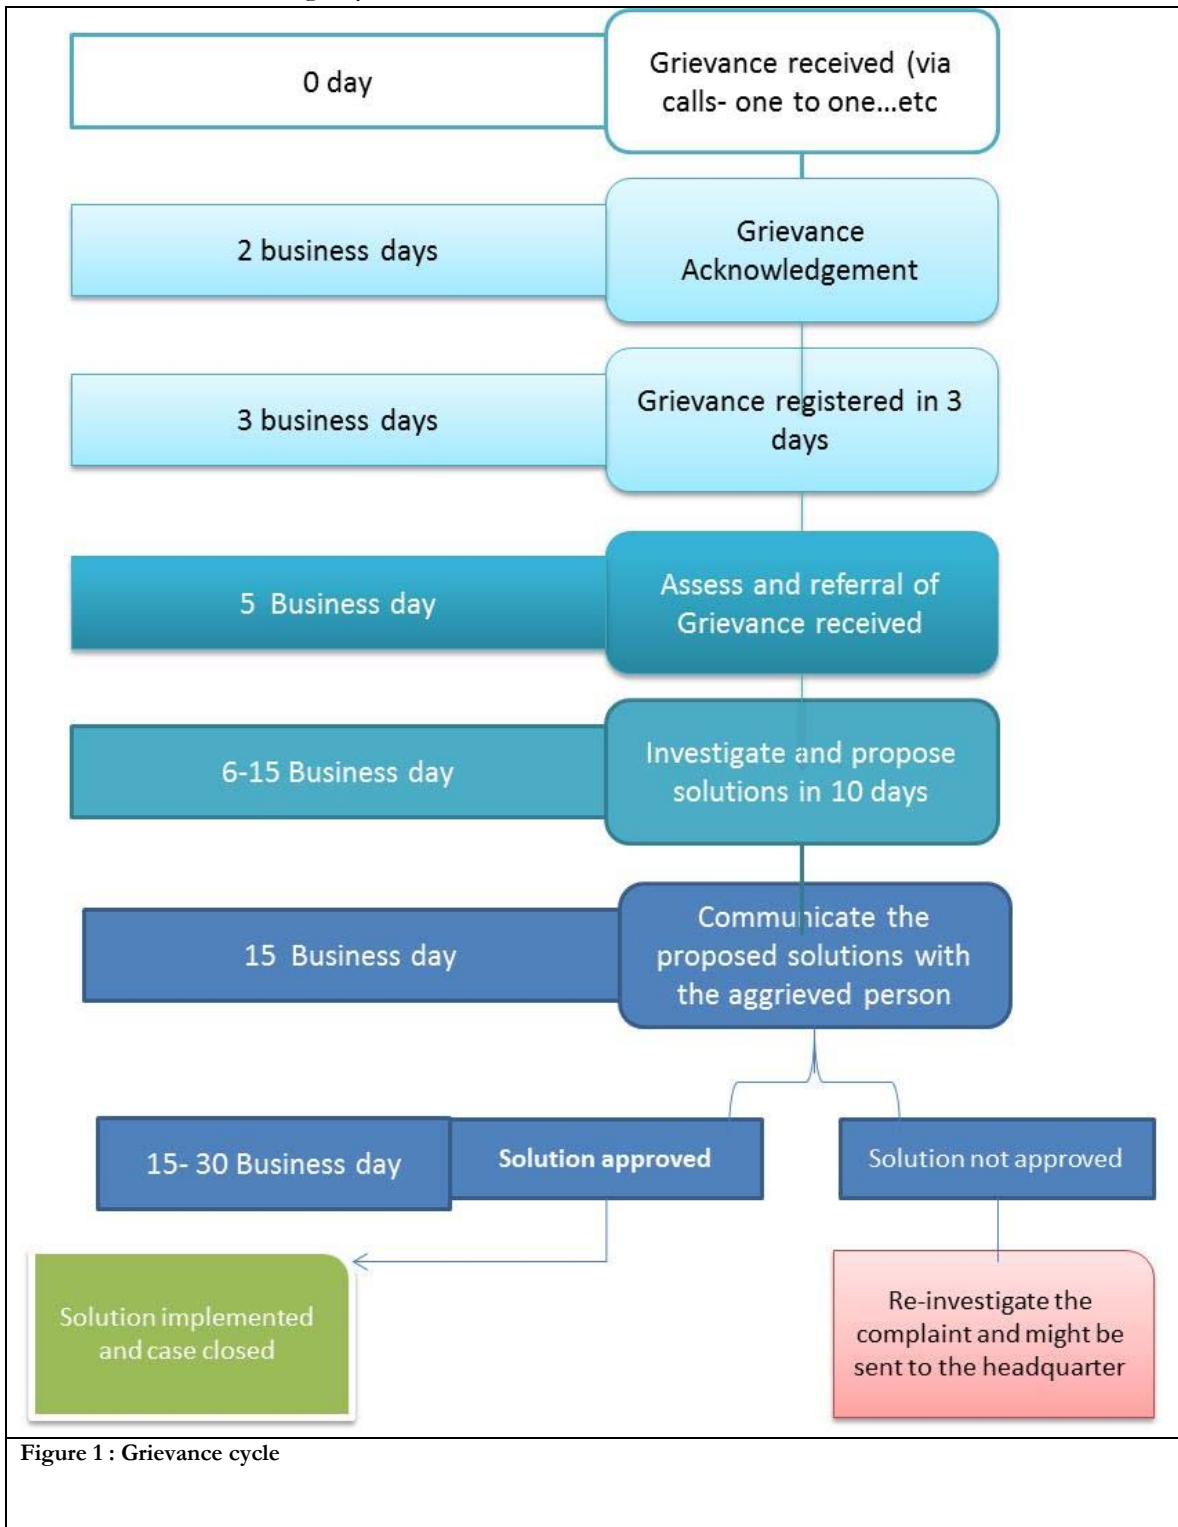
0 day

Grievance received (via calls- one to one...etc

2 business days

Grievance Acknowledgement

3 business days

Grievance registered in 3 days

5 Business day

Assess and referral of Grievance received

6-15 Business day

Investigate and propose solutions in 10 days

15 Business day

Communicate the proposed solutions with the aggrieved person

15- 30 Business day

Solution approved

Solution not approved

Solution implemented and case closed

Re-investigate the complaint and might be sent to the headquarter

Figure 1 : Grievance cycle